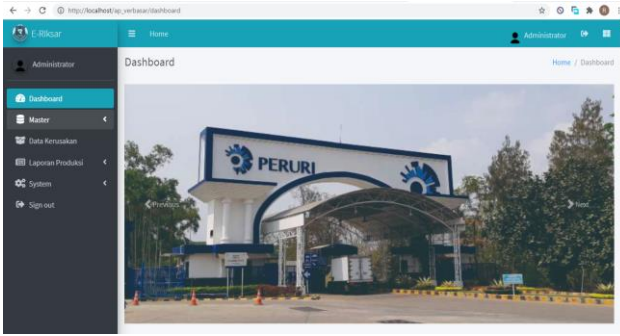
http://localhost/ap_verbasar/dashboard

E-Riksar

Home

Administrator

Administrator

Dashboard

Home / Dashboard

Dashboard

Master

Data Kerusakan

Laporan Produksi

System

Sign out

PERURI

Previous

Next